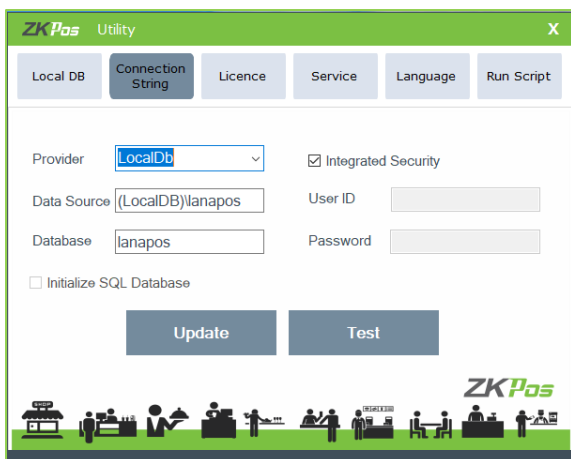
ZKPos Utility X

Local DB
Connection String
Licence
Service
Language
Run Script

Provider LocalDb
☑ Integrated Security
Data Source (LocalDB)\lanapos
User ID
Database lanapos
Password
Initialize SQL Database

Update
Test

ZKPos
SHOP